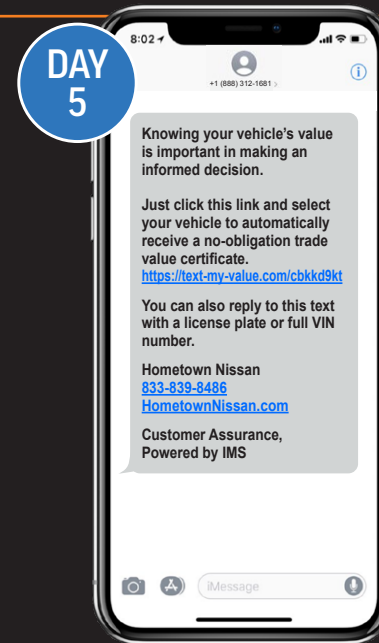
DAY 5

8:02

+1 (888) 312-1681

Knowing your vehicle's value is important in making an informed decision.

Just click this link and select your vehicle to automatically receive a no-obligation trade value certificate. https://text-my-value.com/cbkkd9kt

You can also reply to this text with a license plate or full VIN number.

Hometown Nissan
833-839-8486
HometownNissan.com

Customer Assurance, Powered by IMS

iMessage